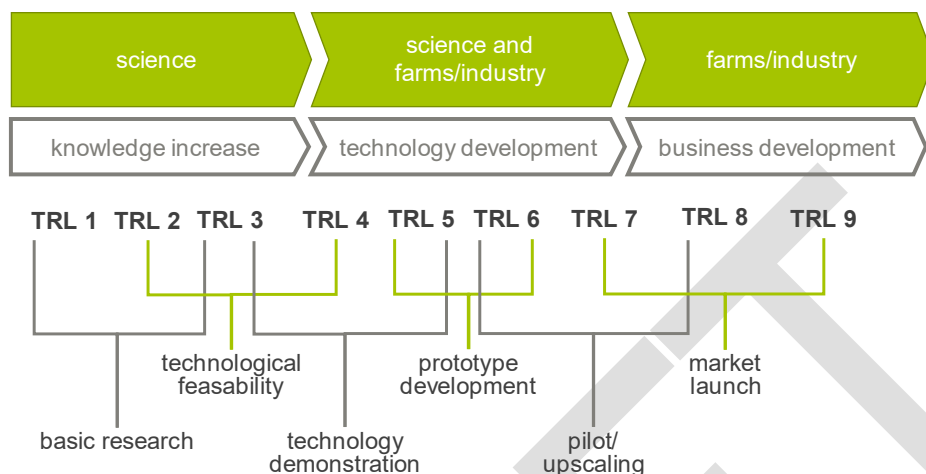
science

science and farms/industry

farms/industry

knowledge increase

technology development

business development

TRL 1 TRL 2 TRL 3 TRL 4 TRL 5 TRL 6 TRL 7 TRL 8 TRL 9

technological feasability

prototype development

market launch

basic research

technology demonstration

pilot/ upscaling